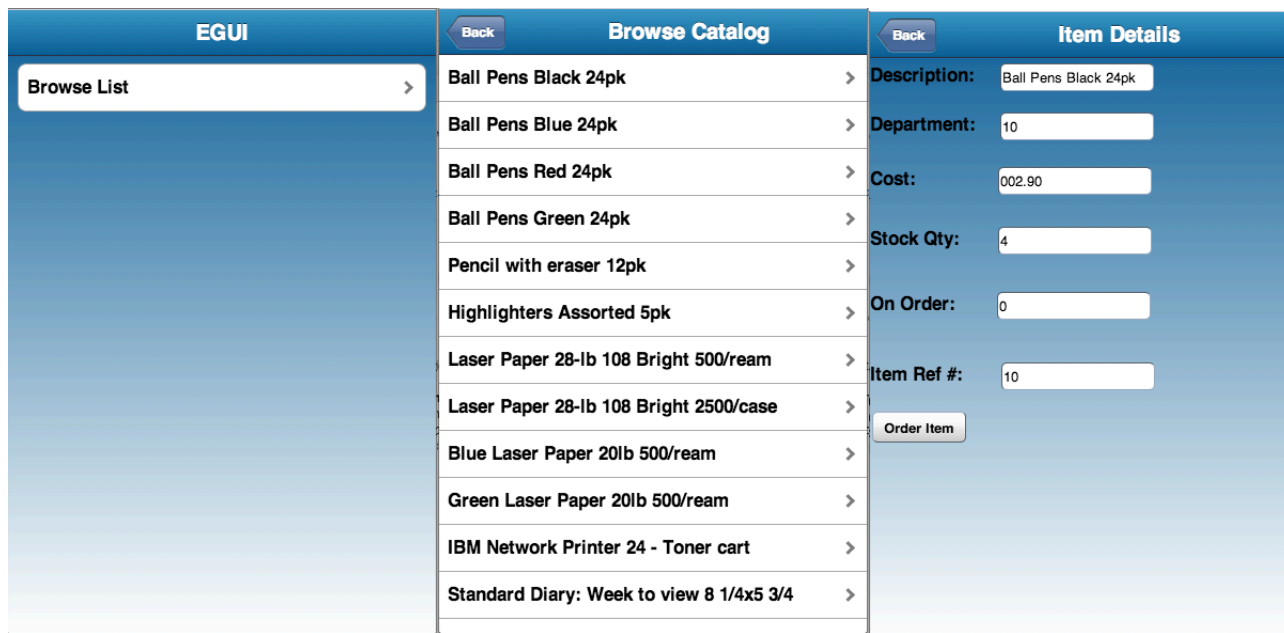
EGUI

Browse List >

Back Browse Catalog

Ball Pens Black 24pk >

Ball Pens Blue 24pk >

Ball Pens Red 24pk >

Ball Pens Green 24pk >

Pencil with eraser 12pk >

Highlighters Assorted 5pk >

Laser Paper 28-lb 108 Bright 500/ream >

Laser Paper 28-lb 108 Bright 2500/case >

Blue Laser Paper 20lb 500/ream >

Green Laser Paper 20lb 500/ream >

IBM Network Printer 24 - Toner cart >

Standard Diary: Week to view 8 1/4x5 3/4 >

Back Item Details

Description: Ball Pens Black 24pk

Department: 10

Cost: 002.90

Stock Qty: 4

On Order: 0

Item Ref #: 10

Order Item